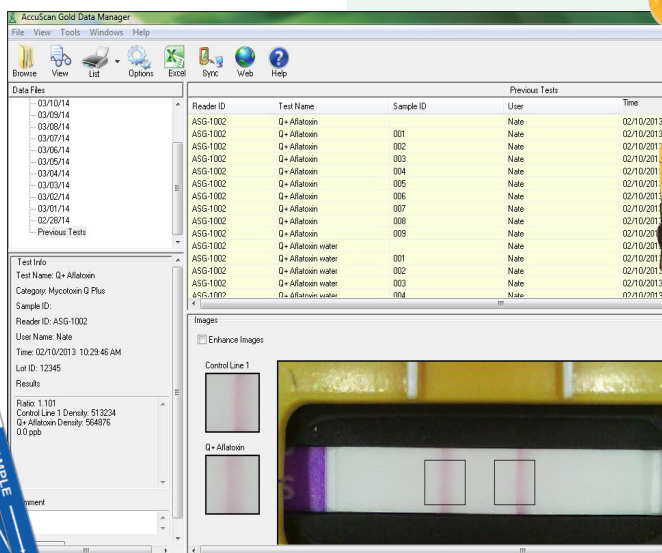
AccuScan Gold Data Manager

File View Tools Windows Help

Browse View List Options Excel Sync Web Help

Data Files

03/10/14
03/09/14
03/08/14
03/07/14
03/06/14
03/05/14
03/04/14
03/03/14
03/02/14
03/01/14
02/28/14
Previous Tests

Previous Tests

| Reader ID | Test Name | Sample ID | User | Time |
|---|---|---|---|---|
| ASG-1002 | Q+ Aflatoxin | | Nate | 02/10/2013 |
| ASG-1002 | Q+ Aflatoxin | 001 | Nate | 02/10/2013 |
| ASG-1002 | Q+ Aflatoxin | 002 | Nate | 02/10/201 |
| ASG-1002 | Q+ Aflatoxin | 003 | Nate | 02/10/201 |
| ASG-1002 | Q+ Aflatoxin | 004 | Nate | 02/10/201 |
| ASG-1002 | Q+ Aflatoxin | 005 | Nate | 02/10/201 |
| ASG-1002 | Q+ Aflatoxin | 006 | Nate | 02/10/2013 |
| ASG-1002 | Q+ Aflatoxin | 007 | Nate | 02/10/201 |
| ASG-1002 | Q+ Aflatoxin | 008 | Nate | 02/10/201 |
| ASG-1002 | Q+ Aflatoxin | 009 | Nate | 02/10/201 |
| ASG-1002 | Q+ Aflatoxin water | | Nate | 02/10/201 |
| ASG-1002 | Q+ Aflatoxin water | 001 | Nate | 02/10/201 |
| ASG-1002 | Q+ Aflatoxin water | 002 | Nate | 02/10/2013 |
| ASG-1002 | Q+ Aflatoxin water | 003 | Nate | 02/10/2013 |
| ASG-1002 | Q+ Aflatoxin water | 004 | Nate | 02/10/2013 |

Test Info

Test Name: Q+ Aflatoxin

Category: Mycotoxin Q Plus

Sample ID:

Reader ID: ASG-1002

User Name: Nate

Time: 02/10/2013 10:29:46 AM

Lot ID: 12345

Results

Ratio: 1.101
Control Line 1 Density: 513234
Q+ Aflatoxin Density: 564876
0.0 ppb

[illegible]mment

Images

Enhance Images

Control Line 1

Q+ Aflatoxin

MPLE